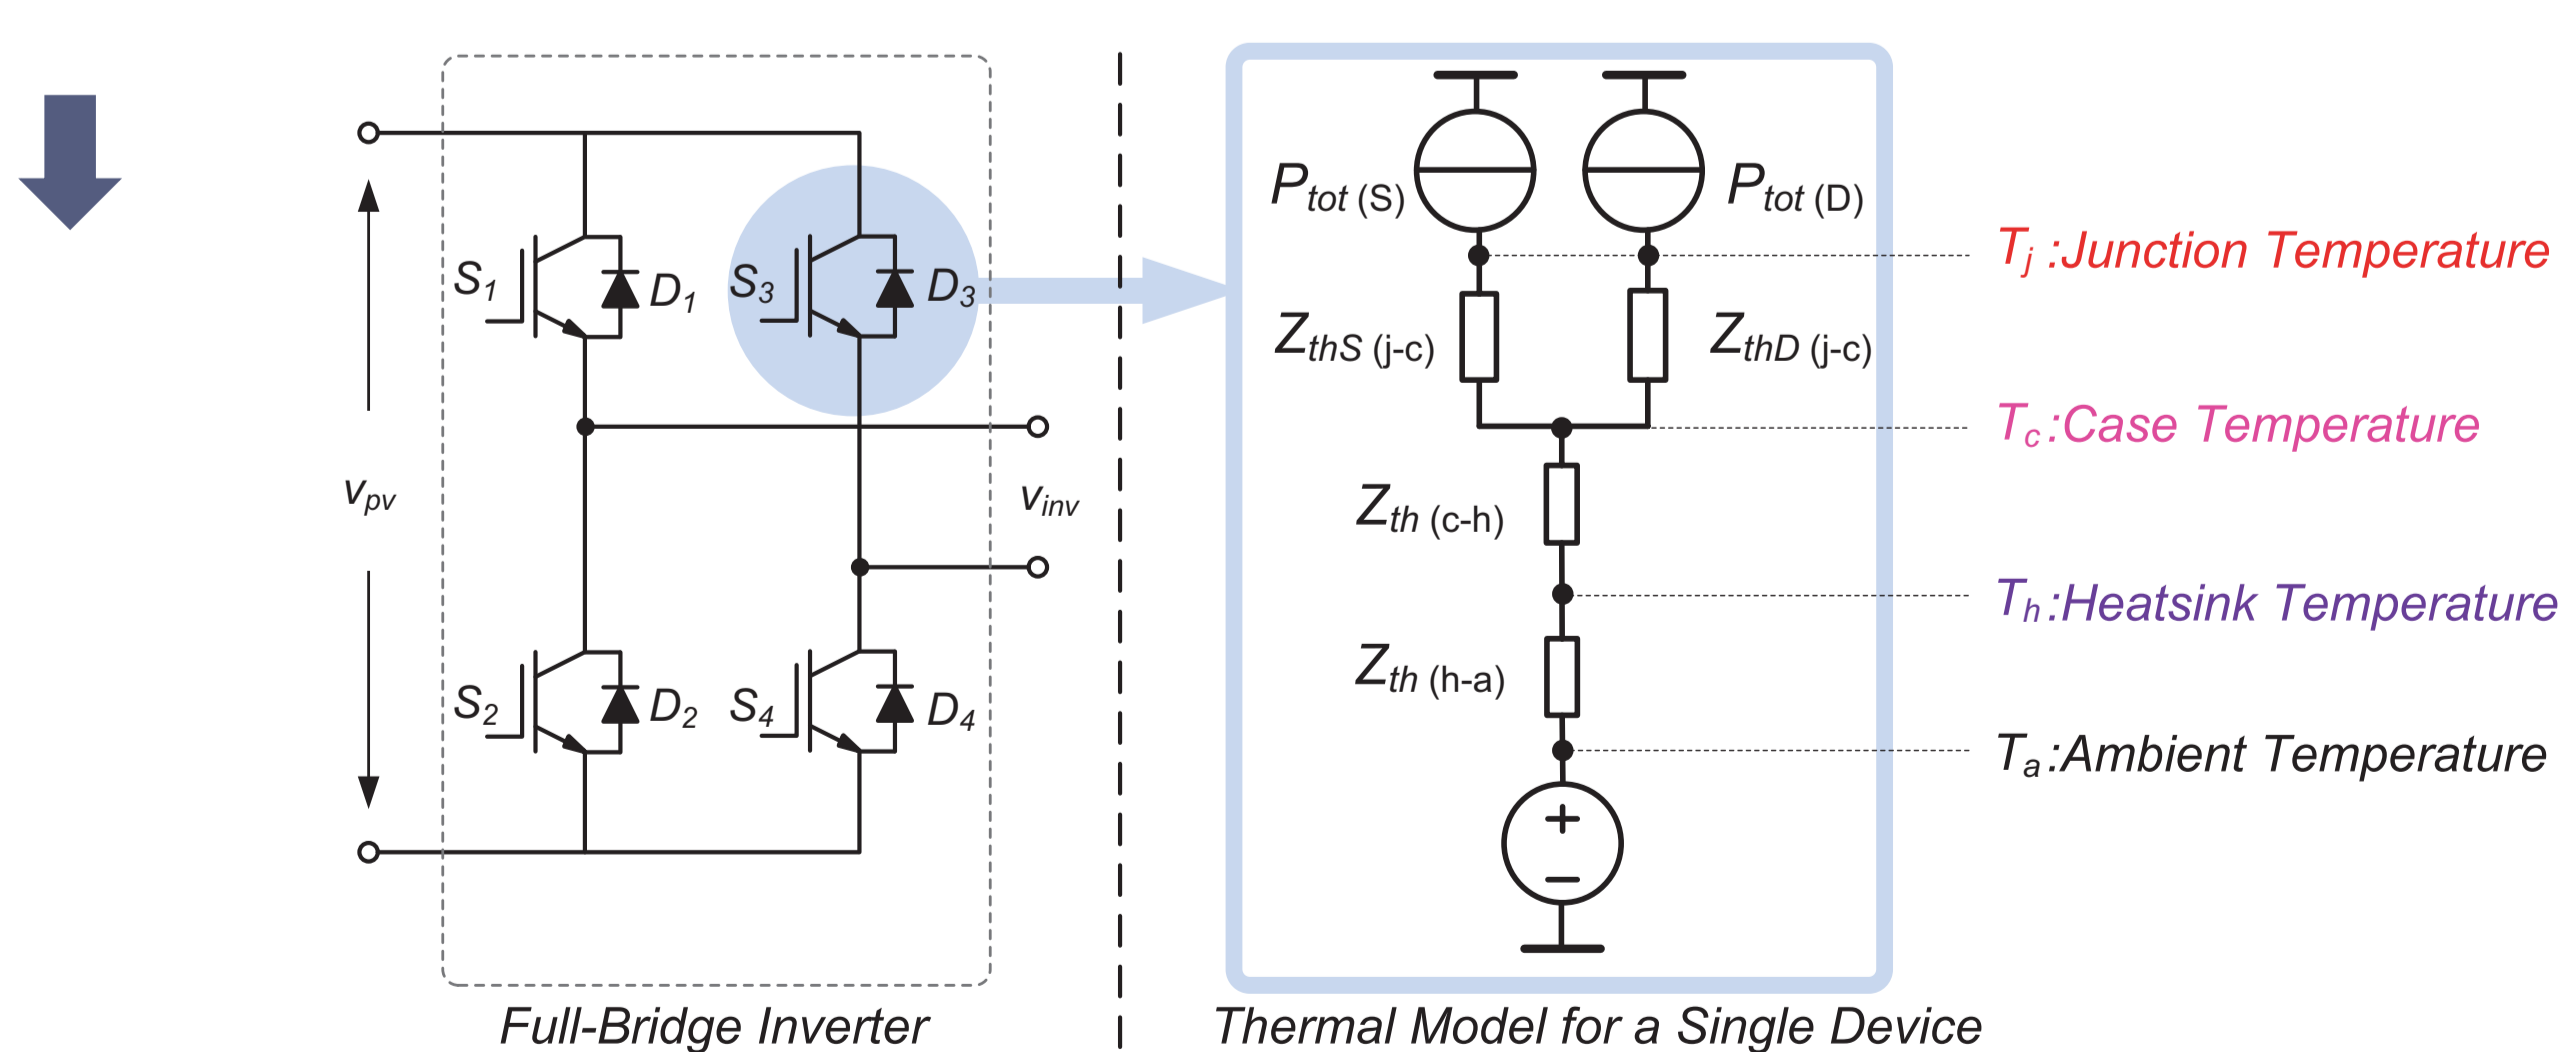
$S_1$ $D_1$ $S_3$ $D_3$

$v_{pv}$ $v_{inv}$

$S_2$ $D_2$ $S_4$ $D_4$

Full-Bridge Inverter

$P_{tot}$ (S) $P_{tot}$ (D)

$T_j$ :Junction Temperature

$Z_{thS}$ (j-c) $Z_{thD}$ (j-c)

$T_c$:Case Temperature

$Z_{th}$ (c-h)

$T_h$:Heatsink Temperature

$Z_{th}$ (h-a)

$T_a$:Ambient Temperature

+
−

Thermal Model for a Single Device